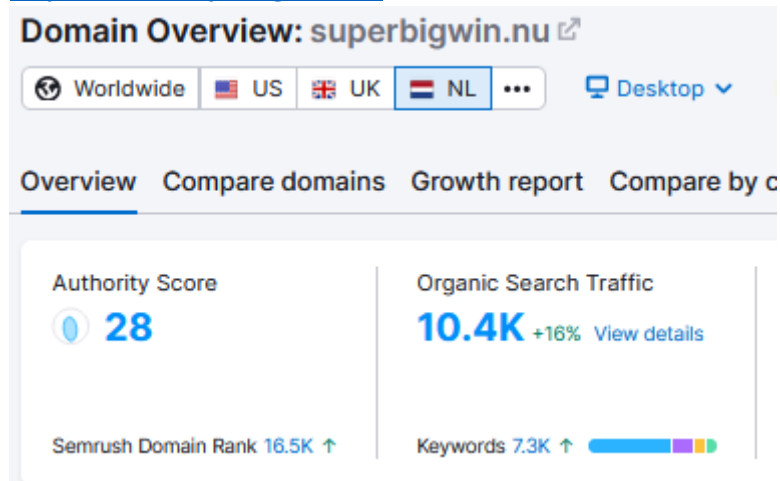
Domain Overview: superbigwin.nu

Worldwide | US | UK | NL | •••

Desktop

Overview | Compare domains | Growth report | Compare by c

Authority Score
28

Semrush Domain Rank 16.5K ↑

Organic Search Traffic
10.4K +16% View details

Keywords 7.3K ↑